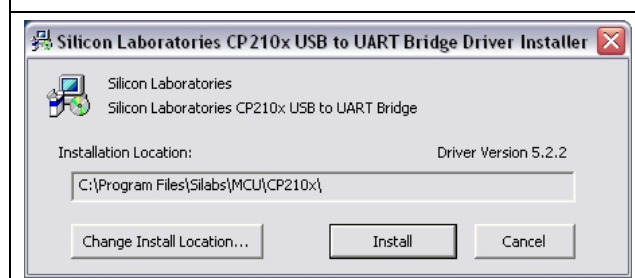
Silicon Laboratories CP210x USB to UART Bridge Driver Installer

Silicon Laboratories
Silicon Laboratories CP210x USB to UART Bridge

Installation Location:

Driver Version 5.2.2

C:\Program Files\Silabs\MCU\CP210x\

Change Install Location...

Install

Cancel